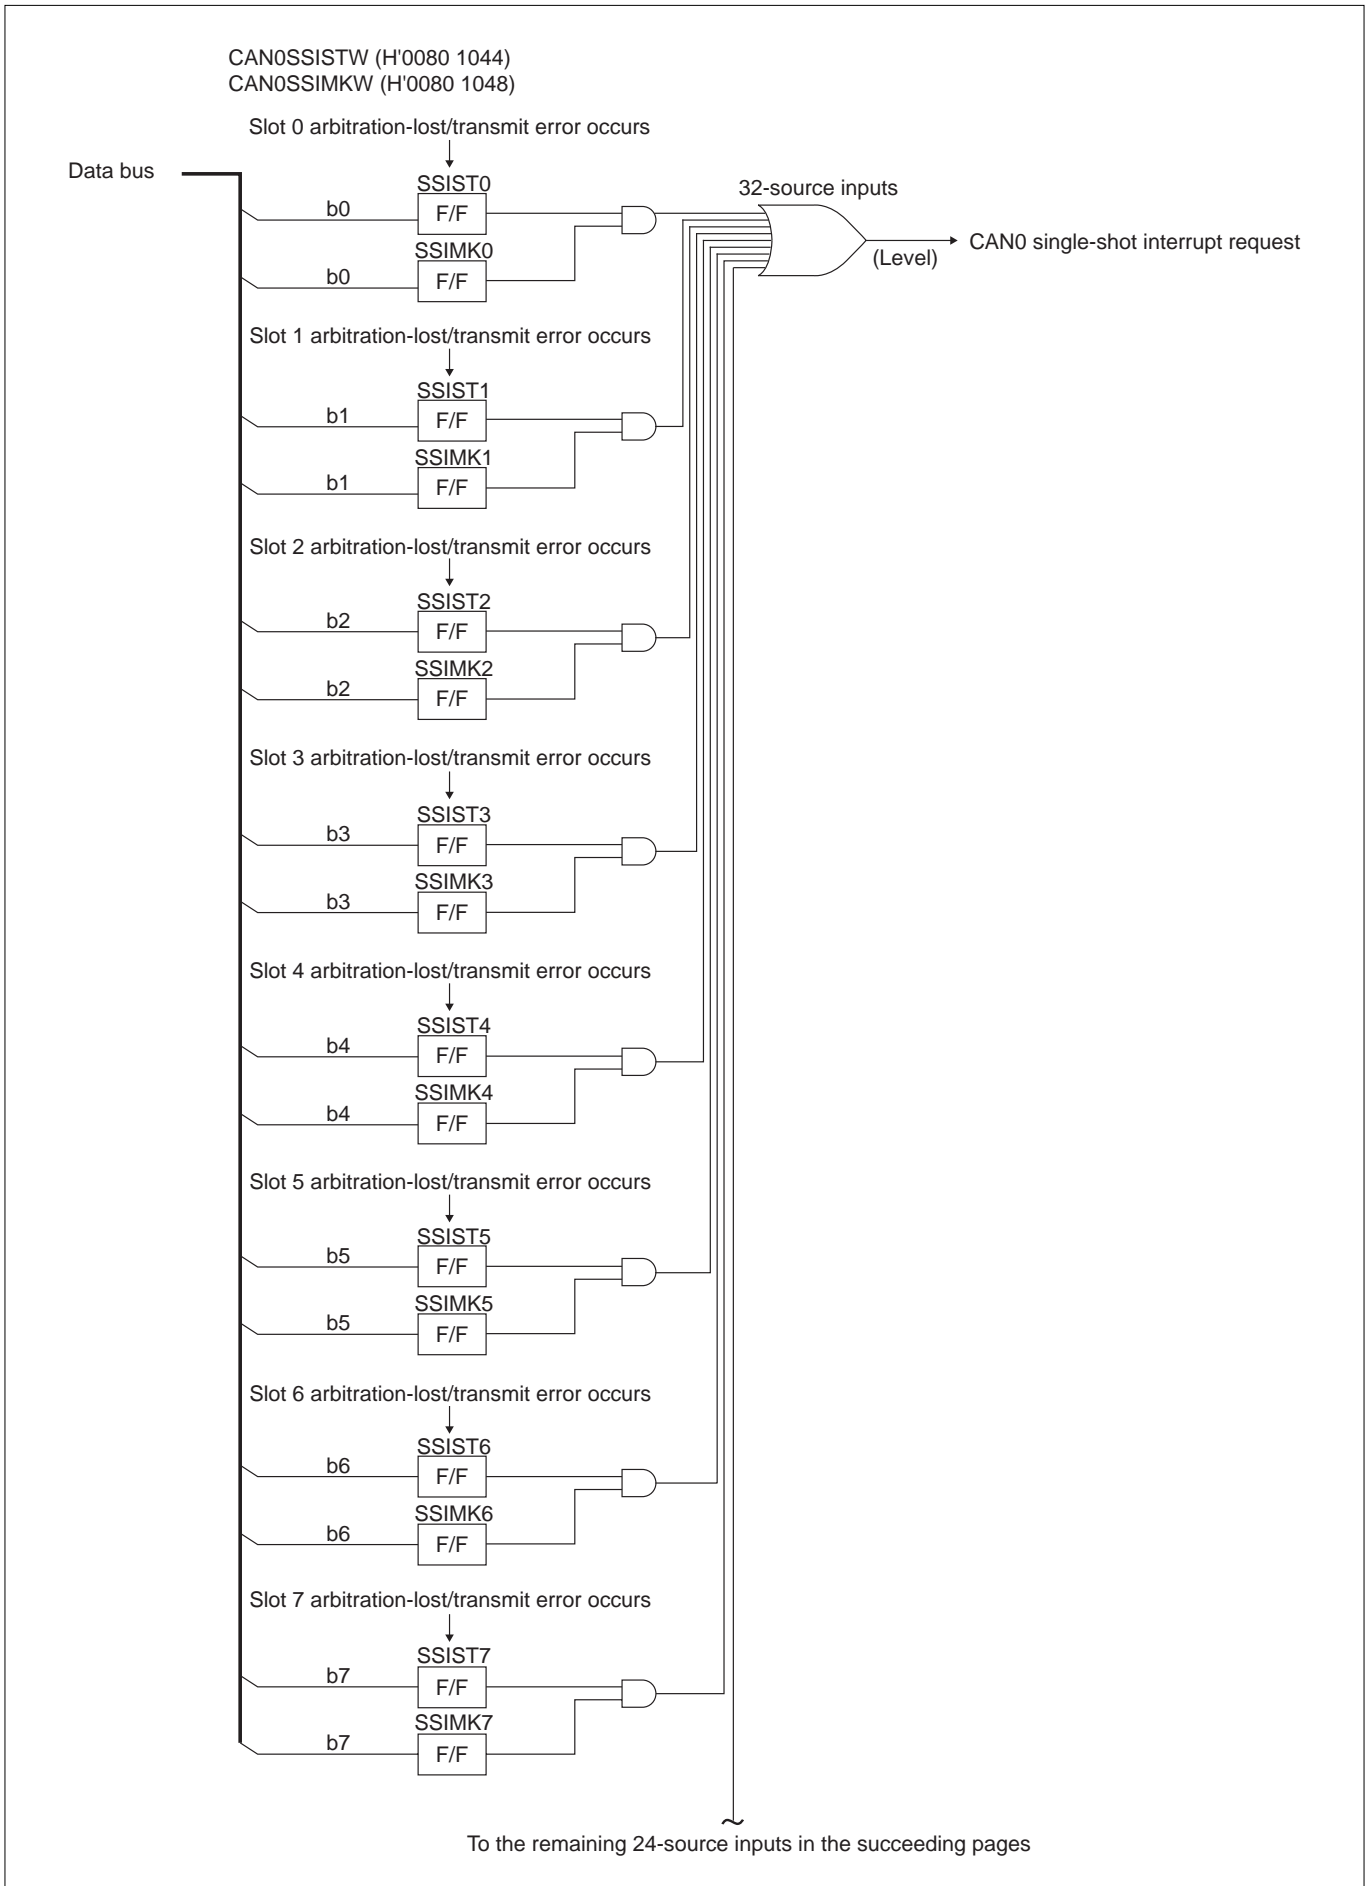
CAN0SSISTW (H'0080 1044)
CAN0SSIMKW (H'0080 1048)

Slot 0 arbitration-lost/transmit error occurs

Data bus

SSIST0
b0
F/F
SSIMK0
b0
F/F

32-source inputs

(Level)

CAN0 single-shot interrupt request

Slot 1 arbitration-lost/transmit error occurs

SSIST1
b1
F/F
SSIMK1
b1
F/F

Slot 2 arbitration-lost/transmit error occurs

SSIST2
b2
F/F
SSIMK2
b2
F/F

Slot 3 arbitration-lost/transmit error occurs

SSIST3
b3
F/F
SSIMK3
b3
F/F

Slot 4 arbitration-lost/transmit error occurs

SSIST4
b4
F/F
SSIMK4
b4
F/F

Slot 5 arbitration-lost/transmit error occurs

SSIST5
b5
F/F
SSIMK5
b5
F/F

Slot 6 arbitration-lost/transmit error occurs

SSIST6
b6
F/F
SSIMK6
b6
F/F

Slot 7 arbitration-lost/transmit error occurs

SSIST7
b7
F/F
SSIMK7
b7
F/F

To the remaining 24-source inputs in the succeeding pages